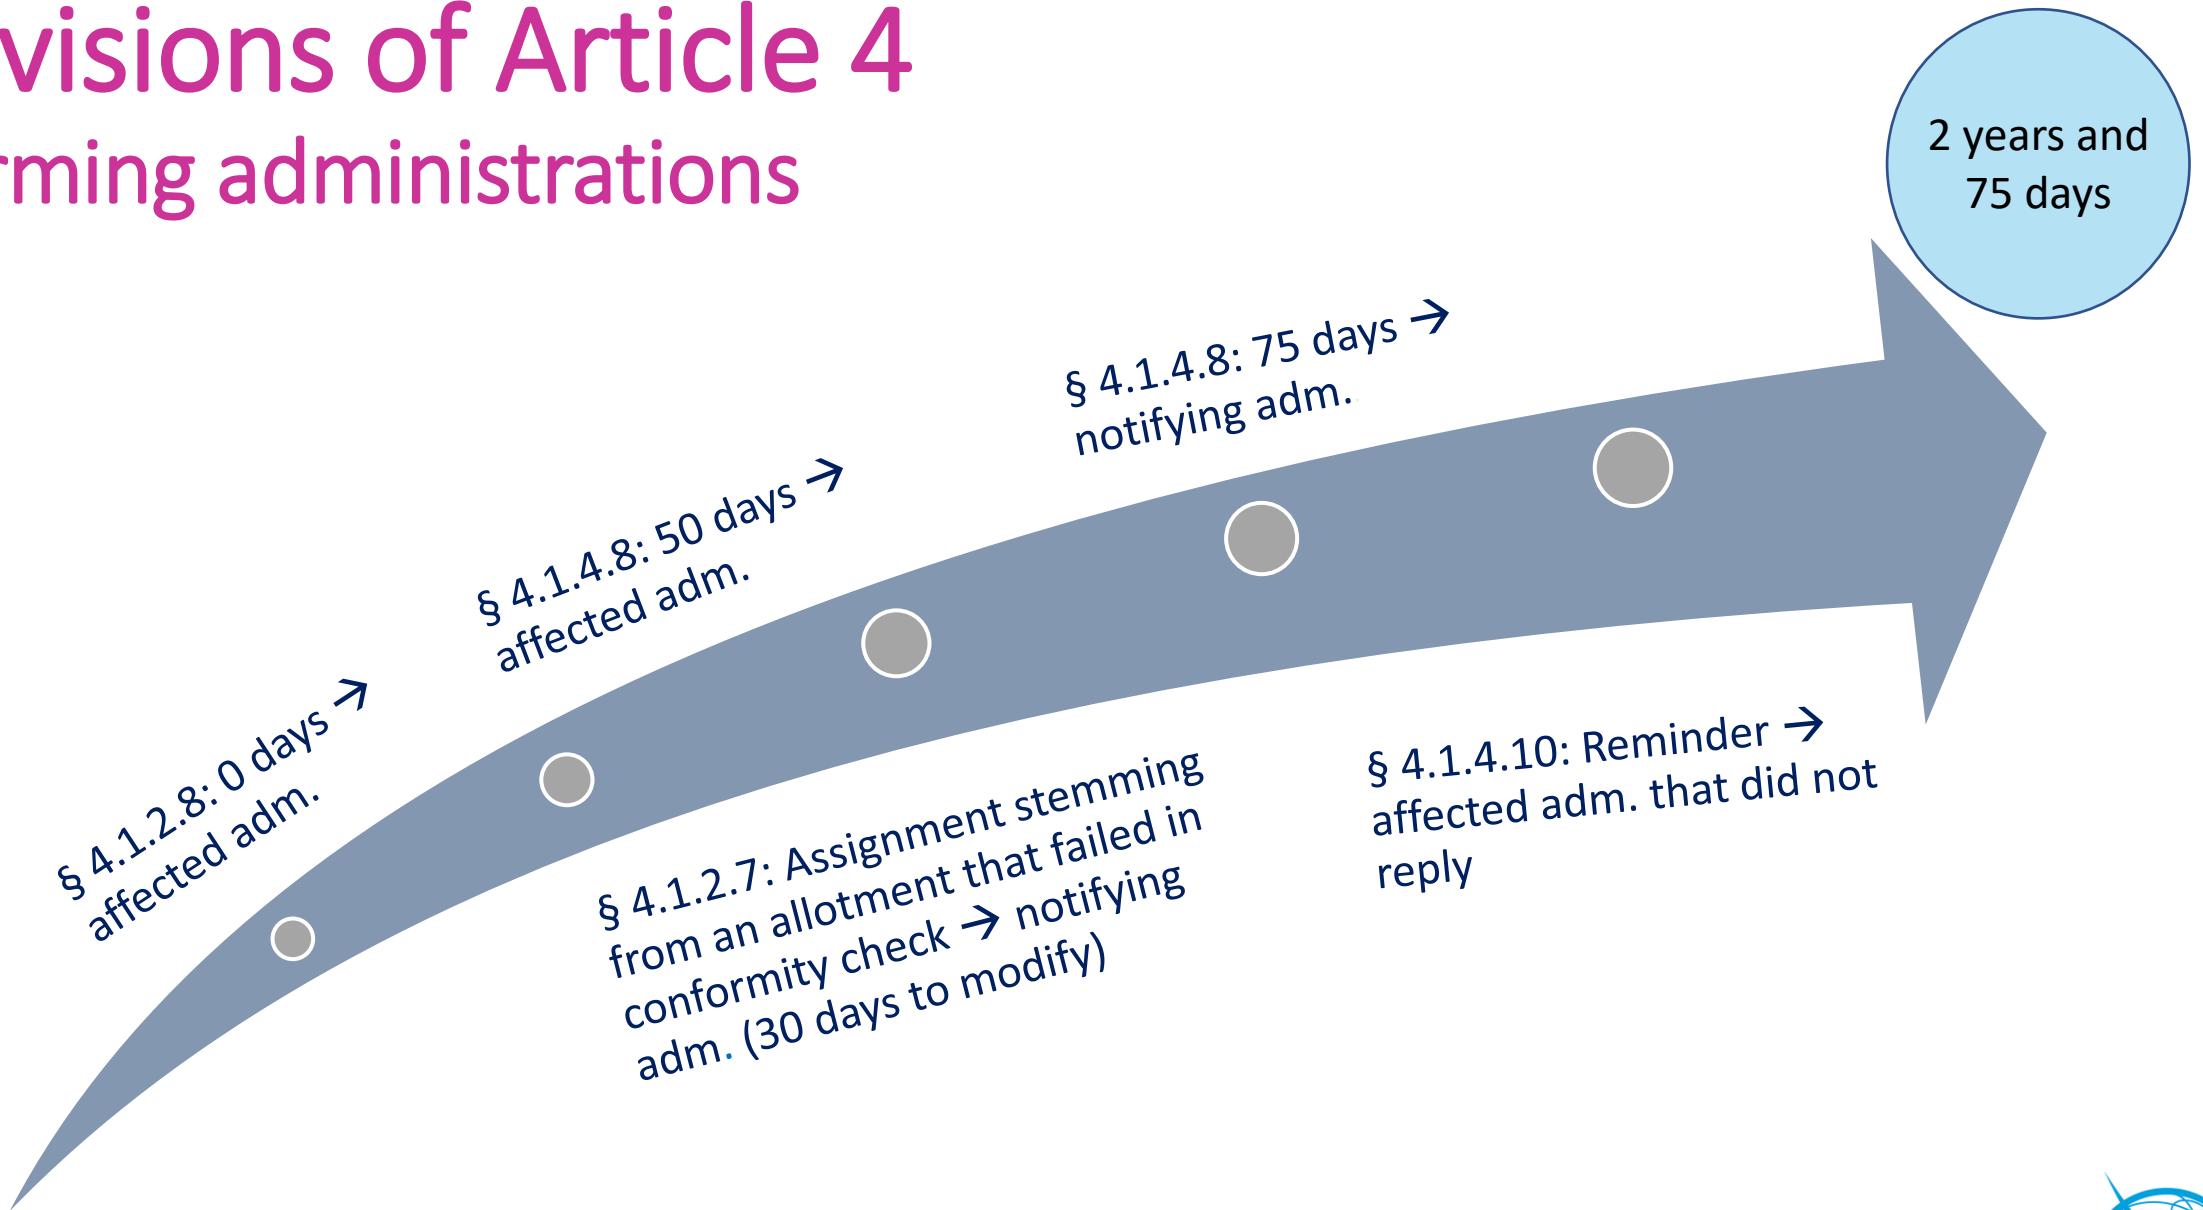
visions of Article 4
rming administrations

2 years and 75 days

§ 4.1.2.8: 0 days → affected adm.

§ 4.1.4.8: 50 days → affected adm.

§ 4.1.4.8: 75 days → notifying adm.

§ 4.1.2.7: Assignment stemming from an allotment that failed in conformity check → notifying adm. (30 days to modify)

§ 4.1.4.10: Reminder → affected adm. that did not reply